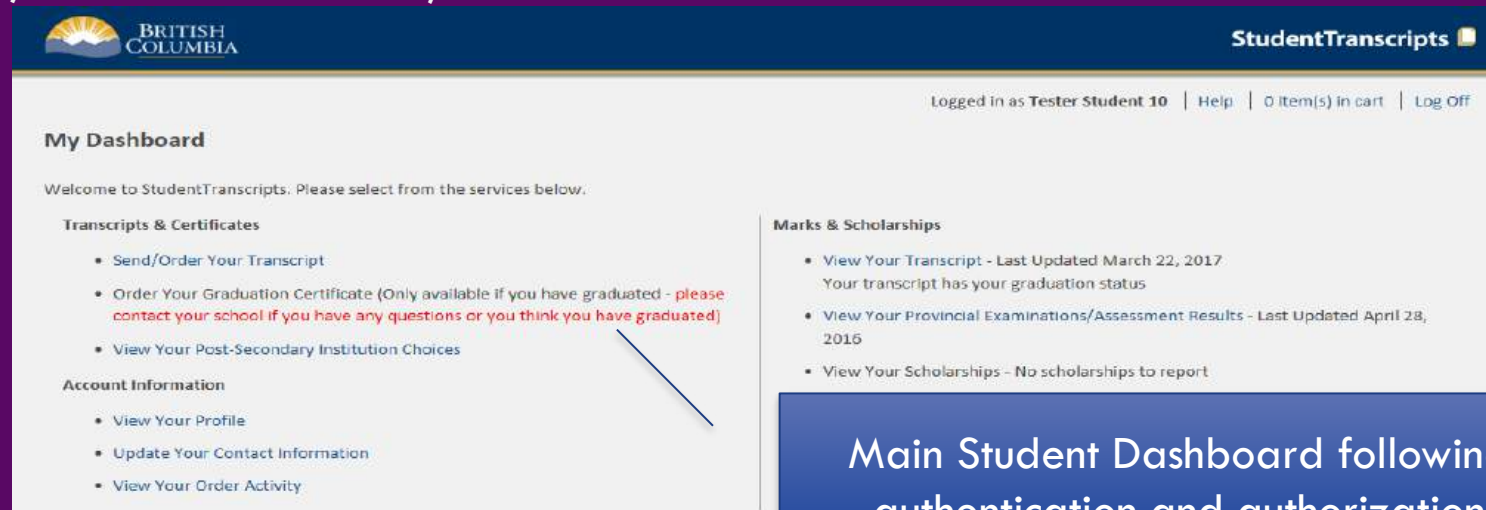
BRITISH COLUMBIA

StudentTranscripts

Logged in as Tester Student 10 | Help | 0 Item(s) in cart | Log Off

My Dashboard

Welcome to StudentTranscripts. Please select from the services below.

Transcripts & Certificates

• Send/Order Your Transcript
• Order Your Graduation Certificate (Only available if you have graduated - please contact your school if you have any questions or you think you have graduated)
• View Your Post-Secondary Institution Choices

Account Information

• View Your Profile
• Update Your Contact Information
• View Your Order Activity

Marks & Scholarships

• View Your Transcript - Last Updated March 22, 2017
Your transcript has your graduation status
• View Your Provincial Examinations/Assessment Results - Last Updated April 28, 2016
• View Your Scholarships - No scholarships to report

Main Student Dashboard followin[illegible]
authentication and authorization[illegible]